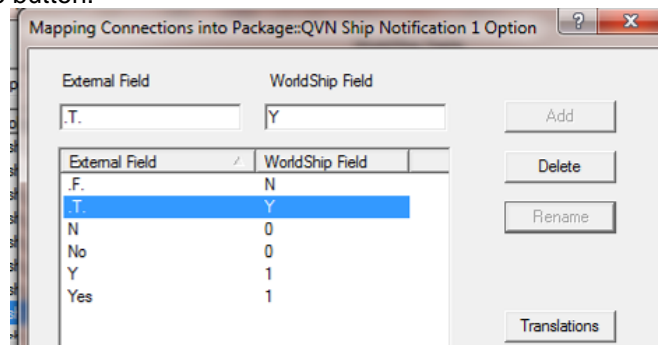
Mapping Connections into Package::QVN Ship Notification 1 Option

?
X

External Field
WorldShip Field

.T.
Y

Add

| External Field | WorldShip Field |
|---|---|
| .F. | N |
| .T. | Y |
| N | 0 |
| No | 0 |
| Y | 1 |
| Yes | 1 |

Delete

Rename

Translations